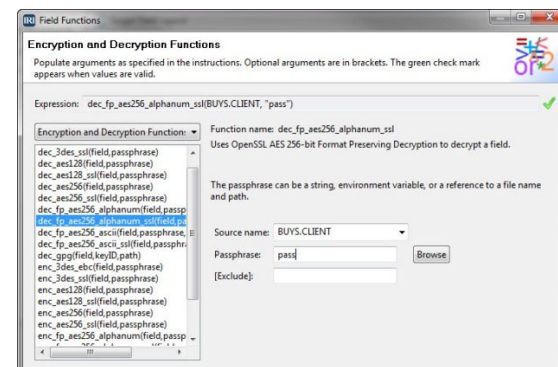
Field Functions

Encryption and Decryption Functions

Populate arguments as specified in the instructions. Optional arguments are in brackets. The green check mark appears when values are valid.

Expression: dec_fp_aes256_alphanum_ssl(BUYS.CLIENT, "pass")

Encryption and Decryption Function

dec_3des_ssl(field,passphrase)
dec_aes128(field,passphrase)
dec_aes128_ssl(field,passphrase)
dec_aes256(field,passphrase)
dec_aes256_ssl(field,passphrase)
dec_fp_aes256_alphanum(field,passp
dec_fp_aes256_alphanum_ssl(field,pa
dec_fp_aes256_ascii(field,passphrase,
dec_fp_aes256_ascii_ssl(field,passphr
dec_gpg(field,keyID,path)
enc_3des_ebc(field,passphrase)
enc_3des_ssl(field,passphrase)
enc_aes128(field,passphrase)
enc_aes128_ssl(field,passphrase)
enc_aes256(field,passphrase)
enc_aes256_ssl(field,passphrase)
enc_fp_aes256_alphanum(field,passp

Function name: dec_fp_aes256_alphanum_ssl
Uses OpenSSL AES 256-bit Format Preserving Decryption to decrypt a field.

The passphrase can be a string, environment variable, or a reference to a file name and path.

Source name: BUYS.CLIENT
Passphrase: pass
Browse
[Exclude]: